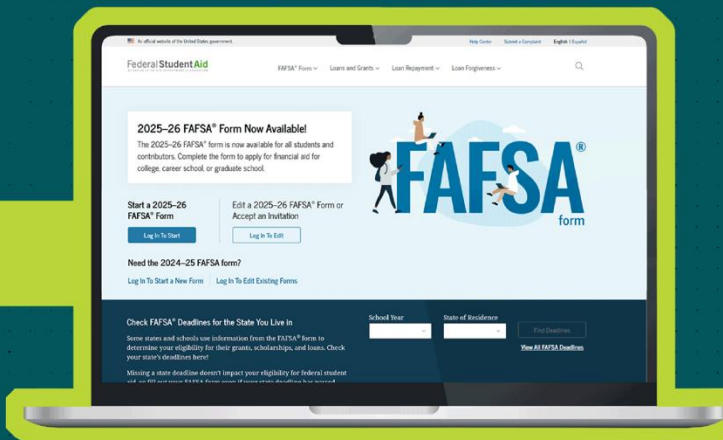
An official website of the United States government

Help Center Submit a Complaint English | Español

Federal Student Aid
AN OFFICE OF THE U.S. DEPARTMENT OF EDUCATION

FAFSA® Form Loans and Grants Loan Repayment Loan Forgiveness

2025–26 FAFSA® Form Now Available!

The 2025–26 FAFSA® form is now available for all students and contributors. Complete the form to apply for financial aid for college, career school, or graduate school.

Start a 2025–26 FAFSA® Form

Log In To Start

Edit a 2025–26 FAFSA® Form or Accept an Invitation

Log In To Edit

Need the 2024–25 FAFSA form?

Log In To Start a New Form Log In To Edit Existing Forms

FAFSA®
form

Check FAFSA® Deadlines for the State You Live In

Some states and schools use information from the FAFSA® form to determine your eligibility for their grants, scholarships, and loans. Check your state's deadlines here!

Missing a state deadline doesn't impact your eligibility for federal student aid, so fill out your FAFSA form even if your state deadline has passed.

School Year

State of Residence

Find Deadlines

View All FAFSA Deadlines